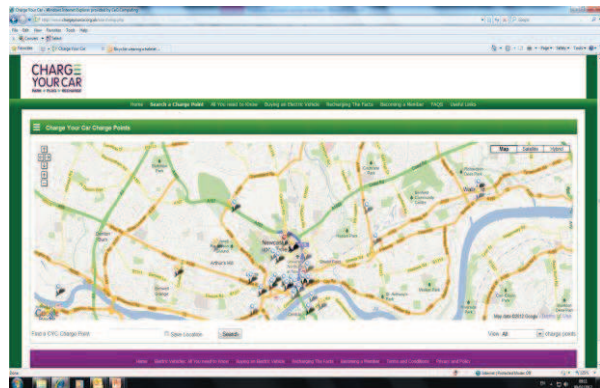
CHARGE YOUR CAR

Home Search a Charge Point All You need to know Buying an Electric Vehicle Recharging The Facts Becoming a Member FAQS Useful Links

Charge Your Car Charge Points

Map Satellite Hybrid

Newcastle

Google

Map data ©2012 Google

Find a CYC Charge Point Save Location Search

View All charge points

Home Electric Vehicles All You need to know Buying an Electric Vehicle Recharging The Facts Becoming a Member Terms and Conditions Privacy and Policy